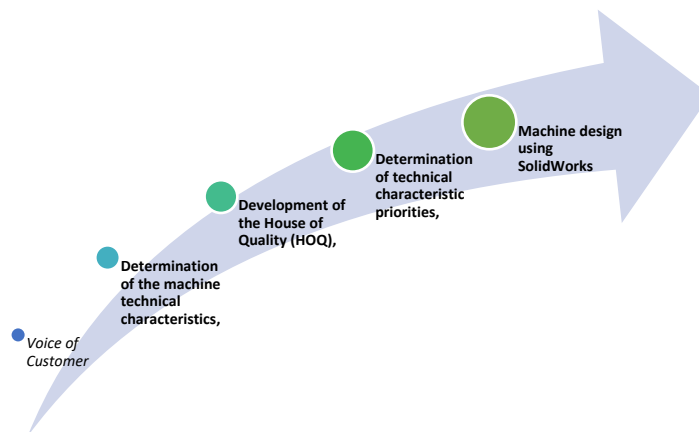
Voice of Customer

Determination of the machine technical characteristics,

Development of the House of Quality (HOQ),

Determination of technical characteristic priorities,

Machine design using SolidWorks